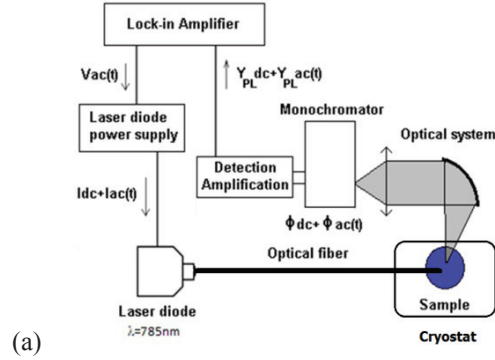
Lock-in Amplifier

Vac(t)

$Y_{PL}dc+Y_{PL}ac(t)$

Laser diode power supply

Monochromator

Optical system

Detection Amplification

Idc+Iac(t)

$\phi dc+\phi ac(t)$

Optical fiber

Laser diode
$\lambda$=785nm

Sample

Cryostat

(a)